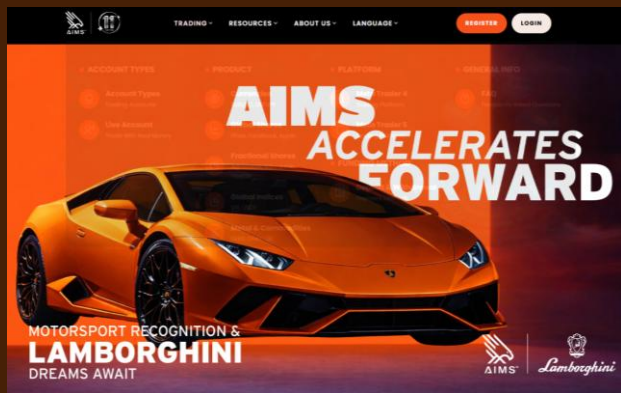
AIMS

TRADING ˅ RESOURCES ˅ ABOUT US ˅ LANGUAGE ˅ REGISTER LOGIN

ACCOUNT TYPES

Account Types

Live Accounts

PRODUCT

Fractional Shares

Global Indices

Metals & Commodities

PLATFORM

GENERAL INFO

FAQ

AIMS ACCELERATES FORWARD

MOTORSPORT RECOGNITION & LAMBORGHINI DREAMS AWAIT

AIMS

Lamborghini